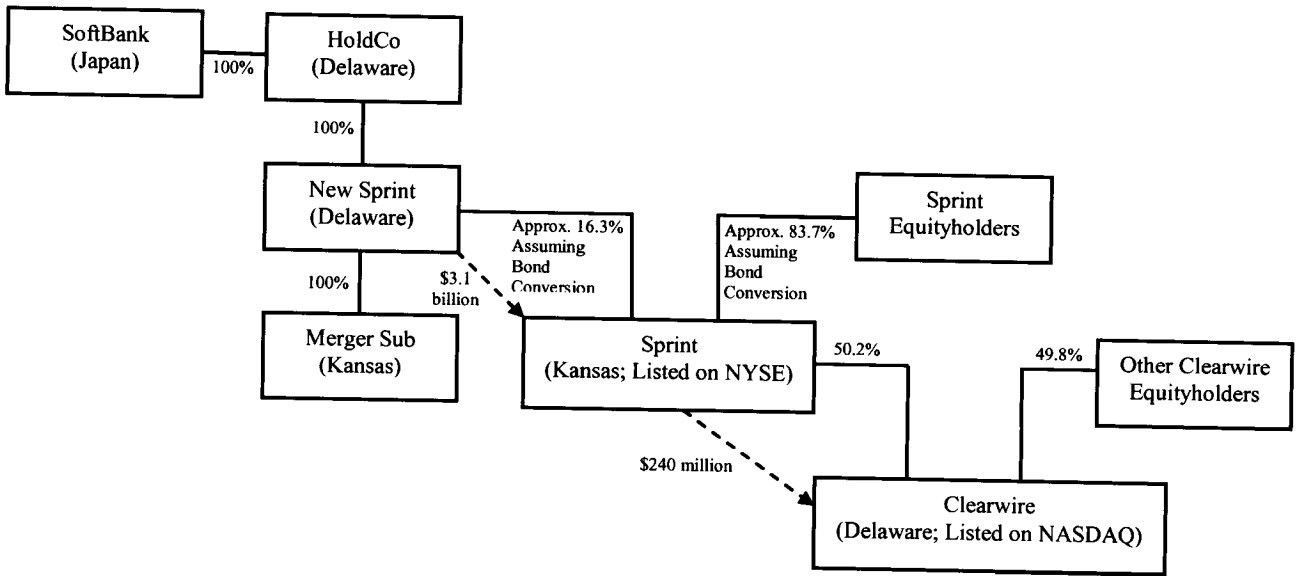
SoftBank (Japan)

100%

HoldCo (Delaware)

100%

New Sprint (Delaware)

Approx. 16.3% Assuming Bond Conversion

Approx. 83.7% Assuming Bond Conversion

Sprint Equityholders

100%

$3.1 billion

Merger Sub (Kansas)

Sprint (Kansas; Listed on NYSE)

50.2%

49.8%

Other Clearwire Equityholders

$240 million

Clearwire (Delaware; Listed on NASDAQ)